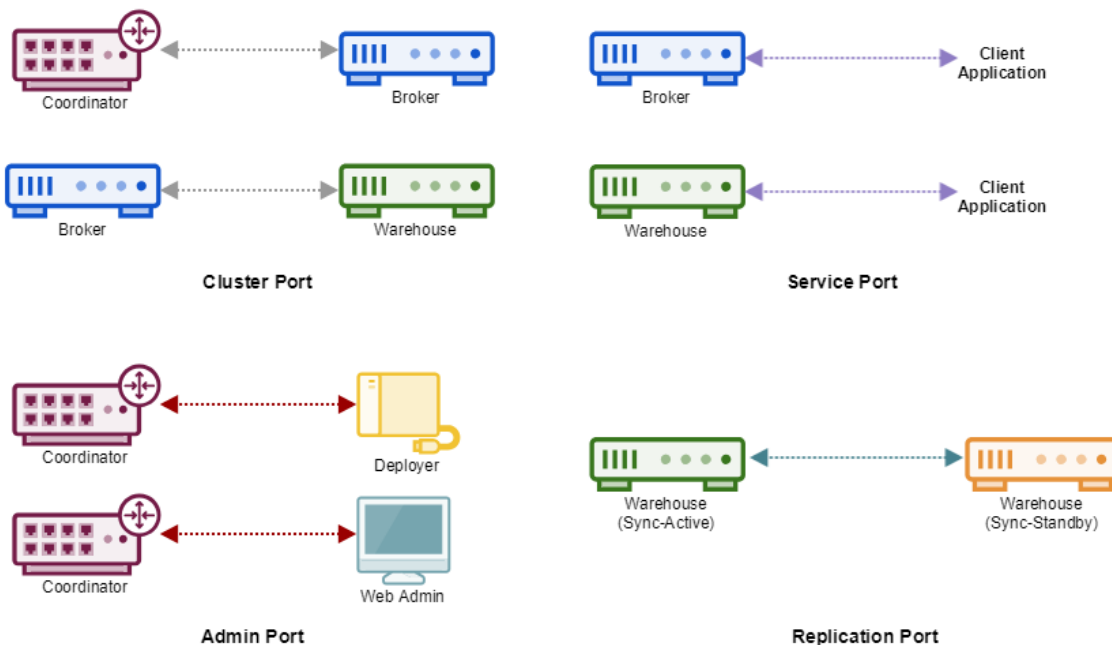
Coordinator

Broker

Broker

Client Application

Broker

Warehouse

Warehouse

Client Application

Cluster Port

Service Port

Coordinator

Deployer

Coordinator

Web Admin

Warehouse (Sync-Active)

Warehouse (Sync-Standby)

Admin Port

Replication Port